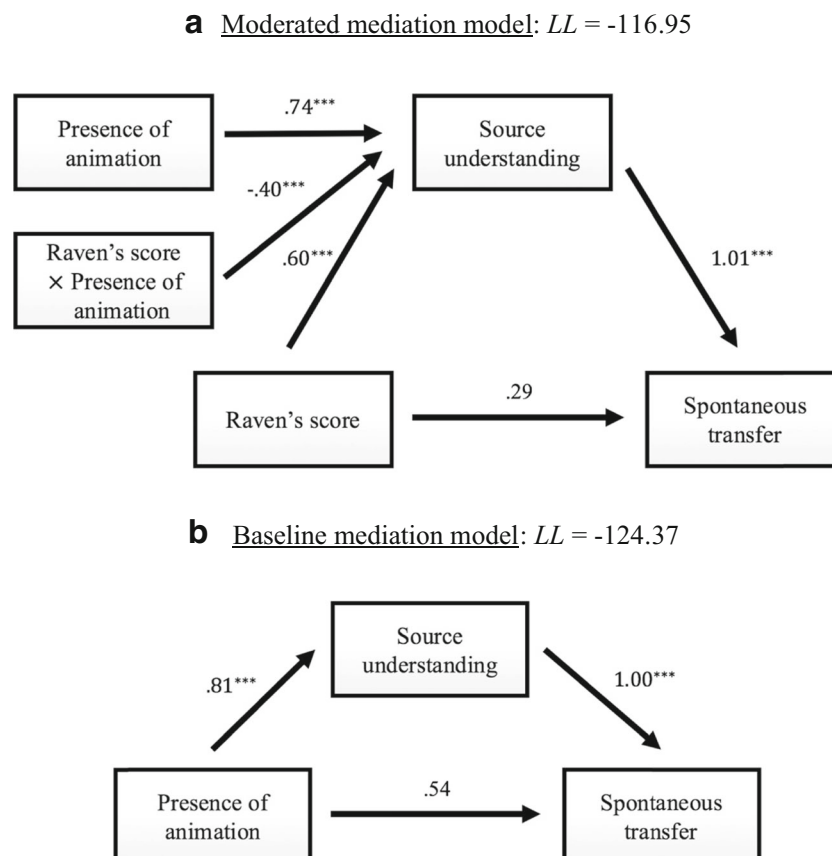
**a** Moderated mediation model: $LL$ = -116.95

Presence of animation

.74***

Source understanding

-.40***

Raven's score × Presence of animation

.60***

1.01***

Raven's score

.29

Spontaneous transfer

**b** Baseline mediation model: $LL$ = -124.37

Source understanding

.81***

1.00***

Presence of animation

.54

Spontaneous transfer